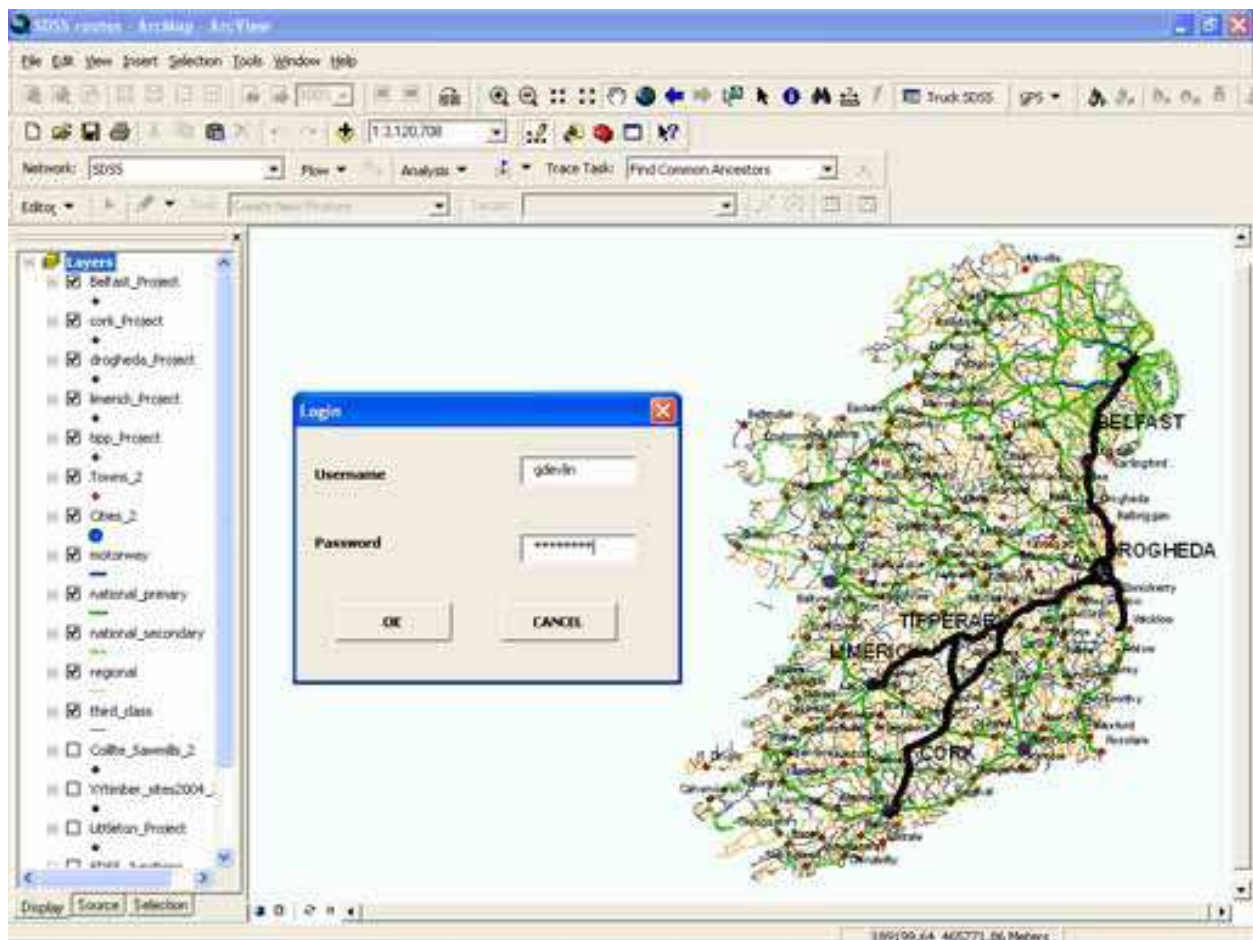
SDSS routes - ArcMap - ArcView

File Edit View Insert Selection Tools Window Help

Truck SDSS GPS

1:3,120,708

Network: SDSS Flow Analysis Trace Task: Find Common Ancestors

Editor

Layers
Belfast_Project
cork_Project
drogheda_Project
limerick_Project
tipp_Project
Towns_2
Cities_2
motorway
national_primary
national_secondary
regional
third_class
Coillte_Sawmills_2
WTimber_sites2004_
Littleton_Project
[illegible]

Display Source Selection

Login

Username gdevlin

Password *********

OK CANCEL

BELFAST
DROGHEDA
TIPPERARY
LIMERICK
CORK

189199.64 465771.86 Meters